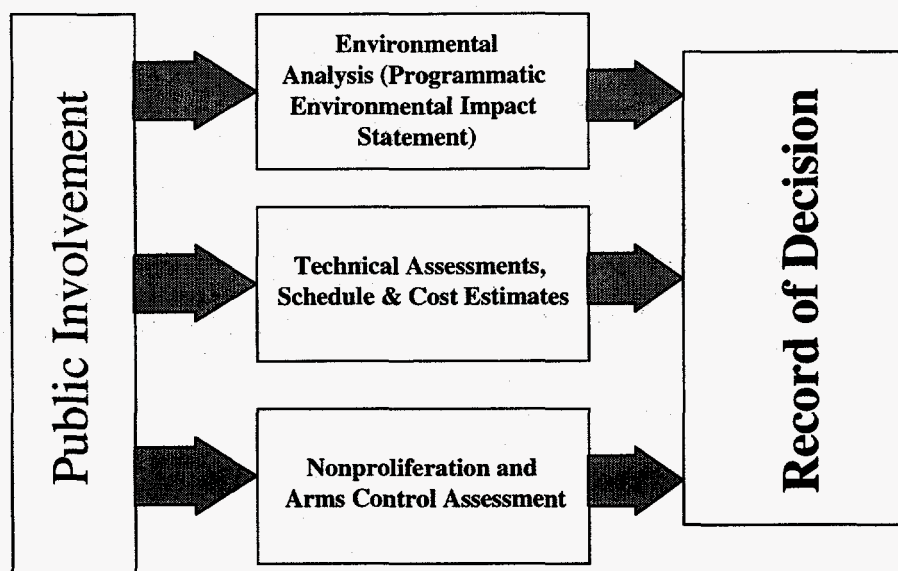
Public Involvement

Environmental Analysis (Programmatic Environmental Impact Statement)

Technical Assessments, Schedule & Cost Estimates

Nonproliferation and Arms Control Assessment

Record of Decision